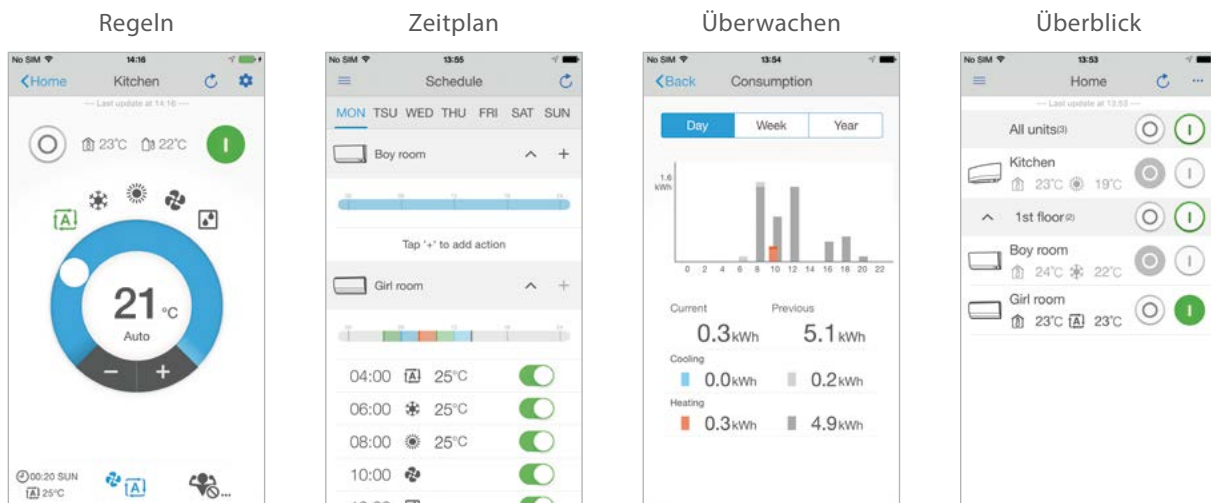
Regeln

No SIM 14:16

Home Kitchen

— Last update at 14:16 —

23°C 22°C

I

A

21 °C

Auto

− +

00:20 SUN

A 25°C

A

Zeitplan

No SIM 13:55

Schedule

MON TSU WED THU FRI SAT SUN

Boy room

Tap '+' to add action

Girl room

04:00 A 25°C

06:00 25°C

08:00 25°C

10:00

Überwachen

No SIM 13:54

Back Consumption

Day Week Year

1.6 kWh

0 2 4 6 8 10 12 14 16 18 20 22

Current Previous

0.3kWh 5.1kWh

Cooling

0.0kWh 0.2kWh

Heating

0.3kWh 4.9kWh

Überblick

No SIM 13:53

Home

— Last update at 13:53 —

All units(3)

I

Kitchen

23°C 19°C

I

1st floor(2)

I

Boy room

24°C 22°C

I

Girl room

23°C A 23°C

I